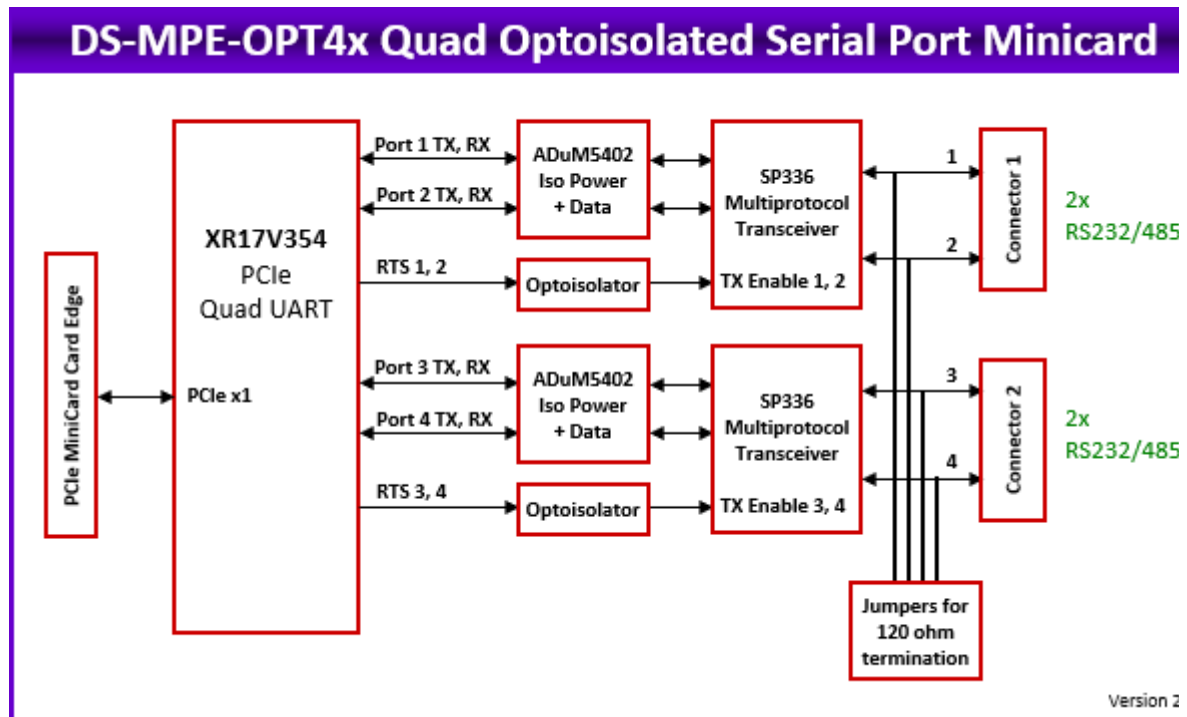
DS-MPE-OPT4x Quad Optoisolated Serial Port Minicard

PCIe MiniCard Card Edge

XR17V354
PCIe
Quad UART

PCIe x1

Port 1 TX, RX
Port 2 TX, RX
RTS 1, 2
Port 3 TX, RX
Port 4 TX, RX
RTS 3, 4

ADuM5402
Iso Power
+ Data

Optoisolator

ADuM5402
Iso Power
+ Data

Optoisolator

SP336
Multiprotocol
Transceiver

TX Enable 1, 2

SP336
Multiprotocol
Transceiver

TX Enable 3, 4

1
2
3
4

Connector 1
Connector 2

2x
RS232/485

2x
RS232/485

Jumpers for
120 ohm
termination

Version 2